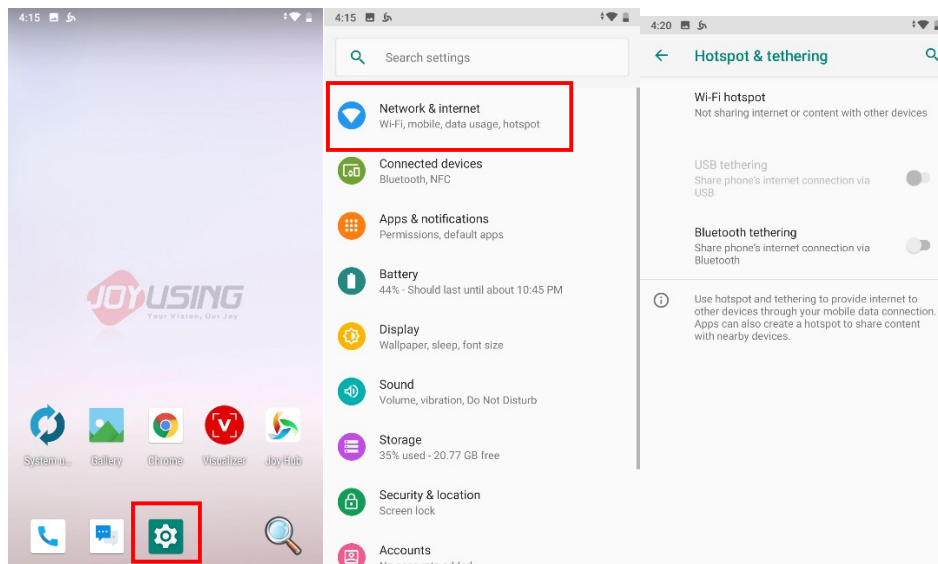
4:15

JOYUSING
Your Vision, Our Joy

System u... Gallery Chrome Visualizer Joy Hub

4:15

Search settings

Network & internet
Wi-Fi, mobile, data usage, hotspot

Connected devices
Bluetooth, NFC

Apps & notifications
Permissions, default apps

Battery
44% - Should last until about 10:45 PM

Display
Wallpaper, sleep, font size

Sound
Volume, vibration, Do Not Disturb

Storage
35% used - 20.77 GB free

Security & location
Screen lock

Accounts
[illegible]

4:20

Hotspot & tethering

Wi-Fi hotspot
Not sharing internet or content with other devices

USB tethering
Share phone's internet connection via USB

Bluetooth tethering
Share phone's internet connection via Bluetooth

Use hotspot and tethering to provide internet to other devices through your mobile data connection. Apps can also create a hotspot to share content with nearby devices.